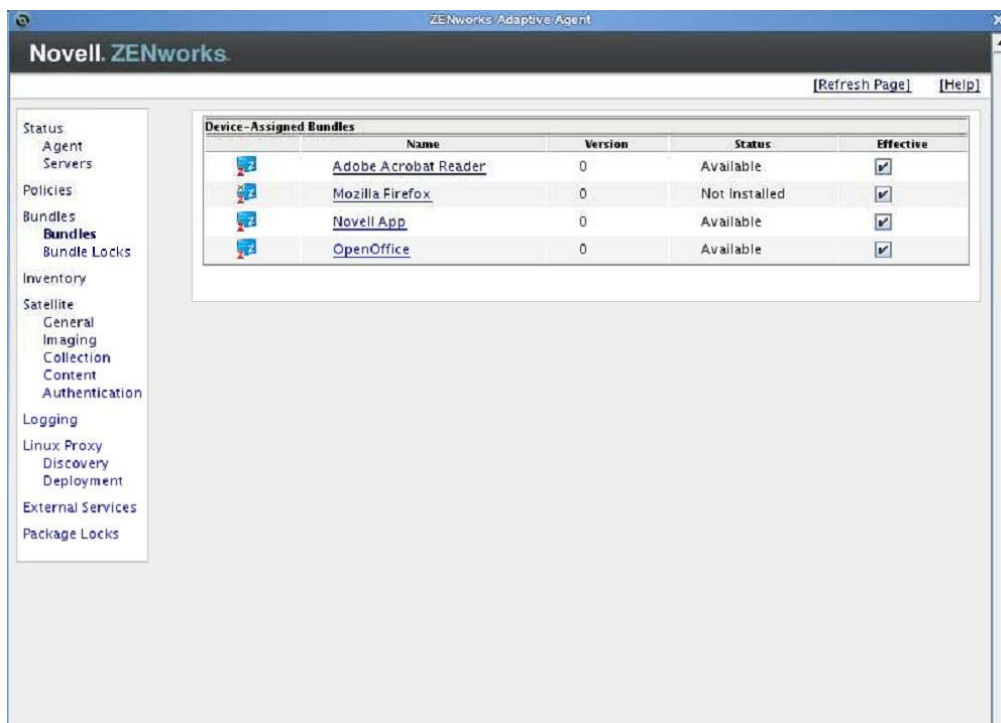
ZENworks Adaptive Agent

Novell. ZENworks.

[Refresh Page] [Help]

Status
Agent
Servers
Policies
Bundles
Bundles
Bundle Locks
Inventory
Satellite
General
Imaging
Collection
Content
Authentication
Logging
Linux Proxy
Discovery
Deployment
External Services
Package Locks

Device-Assigned Bundles

| | Name | Version | Status | Effective |
|---|---|---|---|---|
| | Adobe Acrobat Reader | 0 | Available | ✔ |
| | Mozilla Firefox | 0 | Not Installed | ✔ |
| | Novell App | 0 | Available | ✔ |
| | OpenOffice | 0 | Available | ✔ |